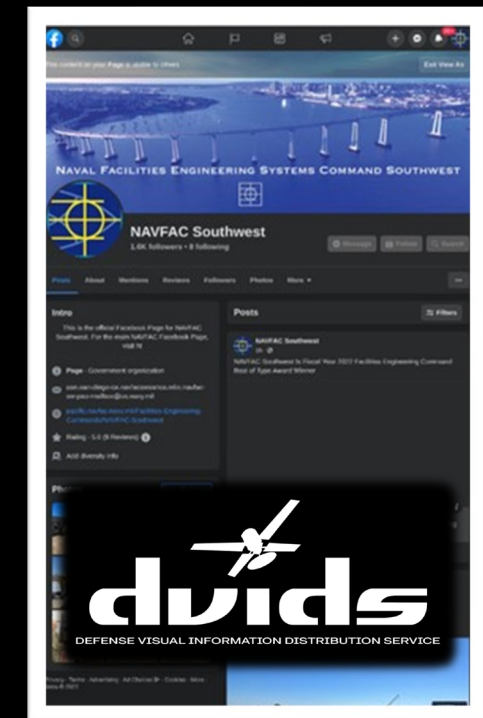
This content on your Page is visible to others

Exit View As

NAVAL FACILITIES ENGINEERING SYSTEMS COMMAND SOUTHWEST

NAVFAC Southwest

1.6K followers • 8 following

Message

Follow

Search

Posts About Mentions Reviews Followers Photos More

Intro

This is the official Facebook Page for NAVFAC Southwest. For the main NAVFAC Facebook Page, visit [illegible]

Page · Government organization

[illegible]

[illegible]

Rating · 5.0 (8 Reviews)

Add diversity info

Posts

Filters

NAVFAC Southwest

NAVFAC Southwest Is Fiscal Year 2021 Facilities Engineering Command Best of Type Award Winner

Photos

Privacy · Terms · Advertising · Ad Choices · Cookies · More · Meta © 2021

dvids

DEFENSE VISUAL INFORMATION DISTRIBUTION SERVICE